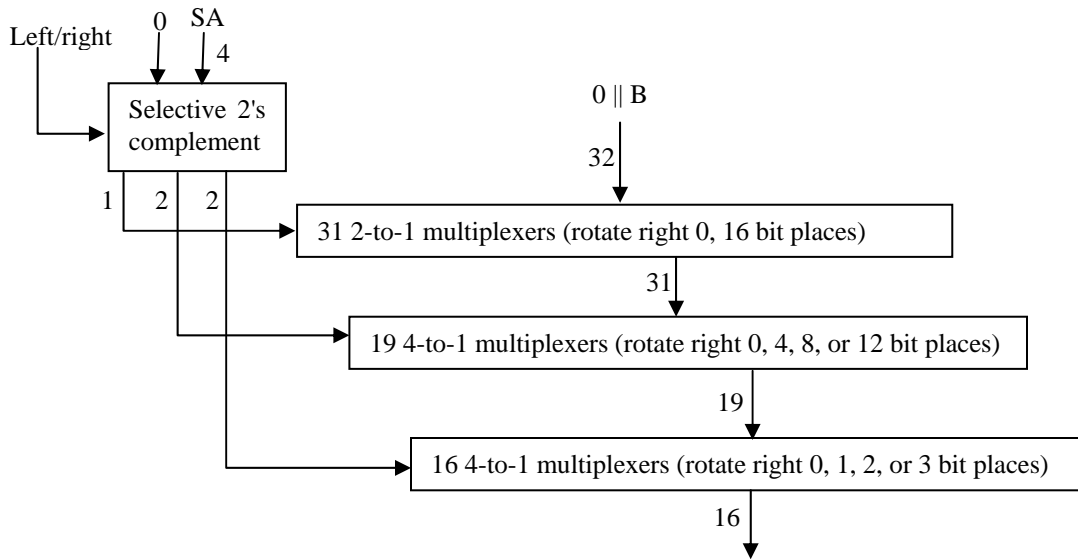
Left/right

0

SA

4

Selective 2's complement

0 || B

32

1

2

2

31 2-to-1 multiplexers (rotate right 0, 16 bit places)

31

19 4-to-1 multiplexers (rotate right 0, 4, 8, or 12 bit places)

19

16 4-to-1 multiplexers (rotate right 0, 1, 2, or 3 bit places)

16